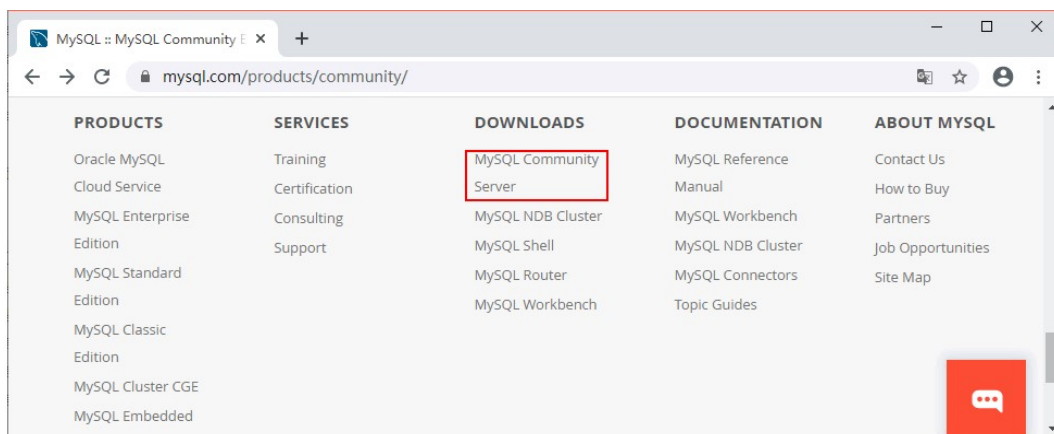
MySQL :: MySQL Community E ×

mysql.com/products/community/

PRODUCTS
Oracle MySQL Cloud Service
MySQL Enterprise Edition
MySQL Standard Edition
MySQL Classic Edition
MySQL Cluster CGE
MySQL Embedded

SERVICES
Training
Certification
Consulting
Support

DOWNLOADS
MySQL Community Server
MySQL NDB Cluster
MySQL Shell
MySQL Router
MySQL Workbench

DOCUMENTATION
MySQL Reference Manual
MySQL Workbench
MySQL NDB Cluster
MySQL Connectors
Topic Guides

ABOUT MYSQL
Contact Us
How to Buy
Partners
Job Opportunities
Site Map